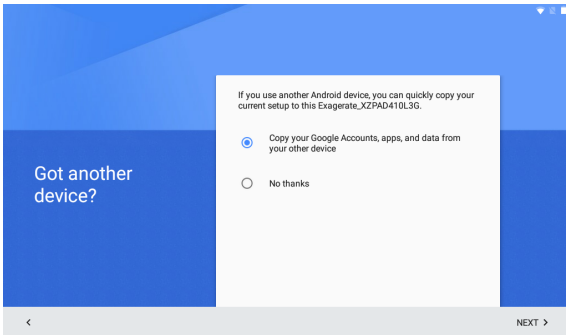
Got another device?

If you use another Android device, you can quickly copy your current setup to this Exagerate_XZPAD410L3G.

Copy your Google Accounts, apps, and data from your other device

No thanks

<

NEXT >